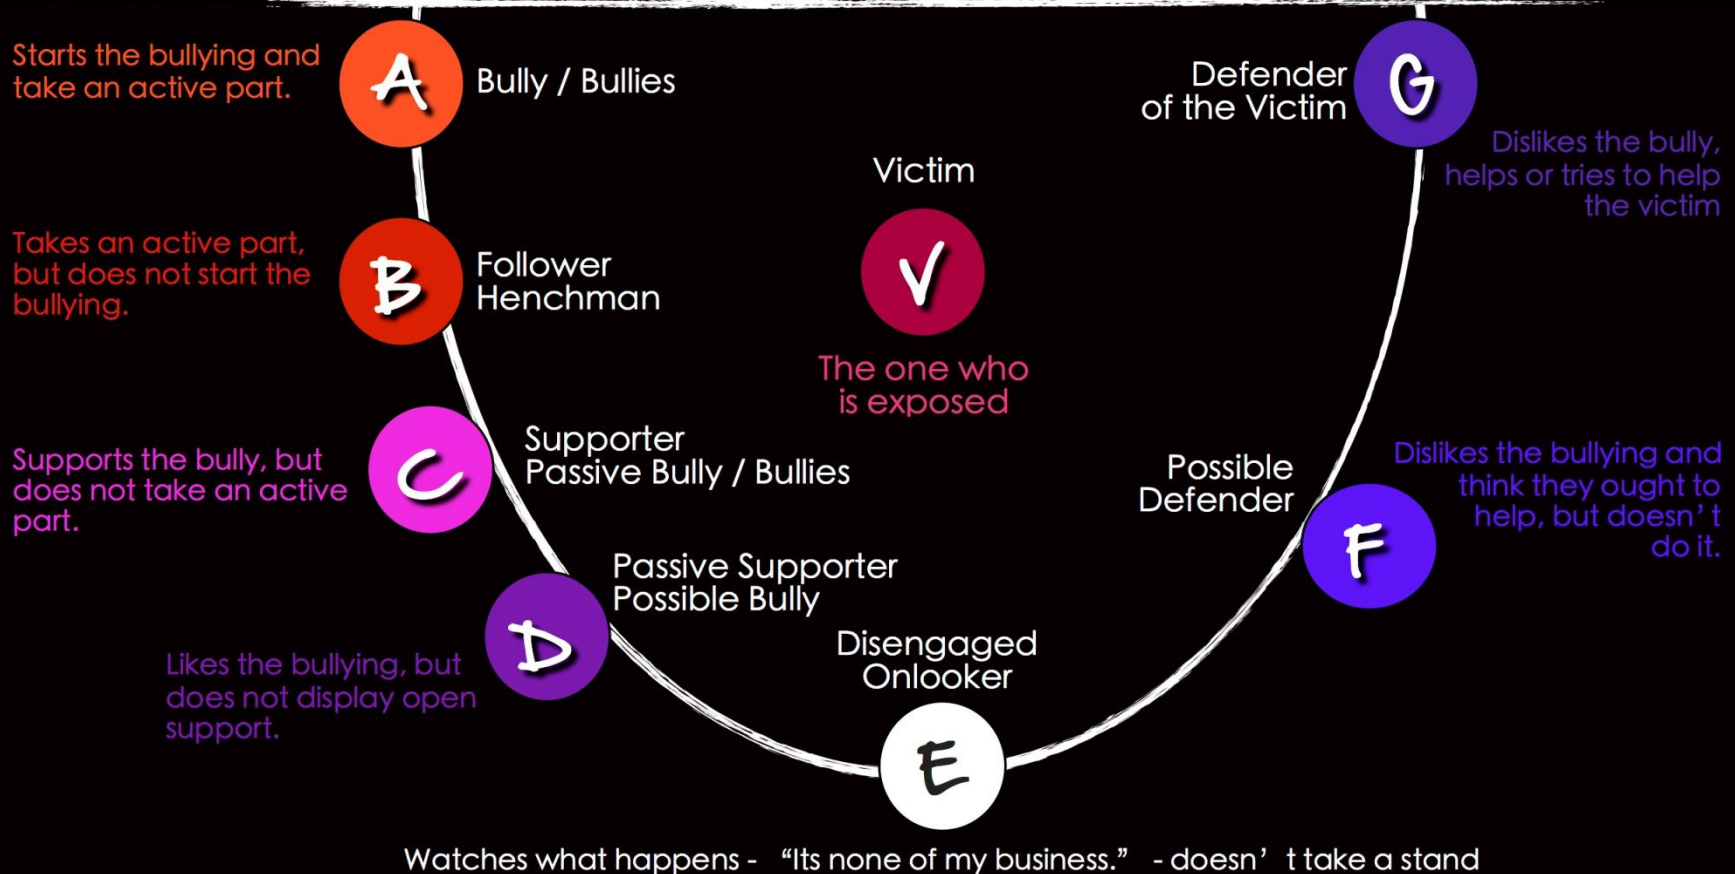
Starts the bullying and take an active part.

A

Bully / Bullies

Defender of the Victim

G

Dislikes the bully, helps or tries to help the victim

Victim

Takes an active part, but does not start the bullying.

B

Follower Henchman

V

The one who is exposed

Supports the bully, but does not take an active part.

C

Supporter Passive Bully / Bullies

Possible Defender

Dislikes the bullying and think they ought to help, but doesn' t do it.

F

Passive Supporter Possible Bully

D

Likes the bullying, but does not display open support.

Disengaged Onlooker

E

Watches what happens - "Its none of my business." - doesn' t take a stand